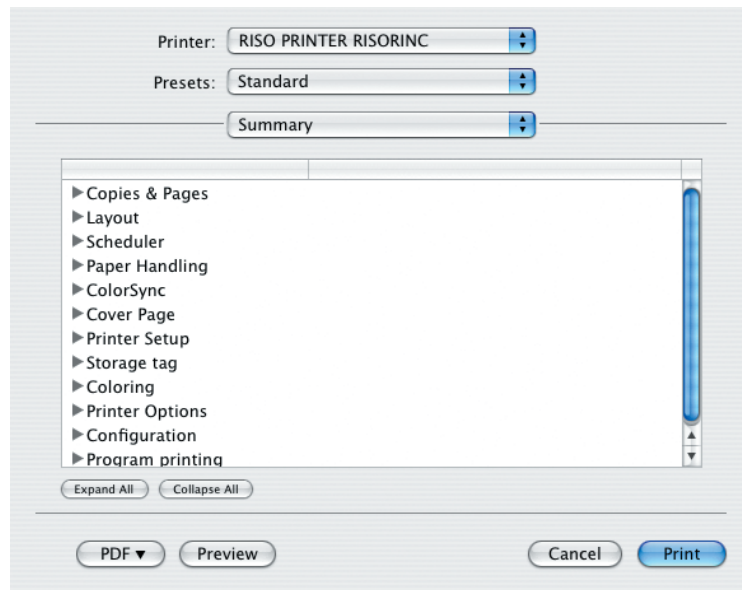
Printer: RISO PRINTER RISORINC

Presets: Standard

Summary

▶Copies & Pages
▶Layout
▶Scheduler
▶Paper Handling
▶ColorSync
▶Cover Page
▶Printer Setup
▶Storage tag
▶Coloring
▶Printer Options
▶Configuration
▶Program printing

Expand All Collapse All

PDF ▾ Preview Cancel Print